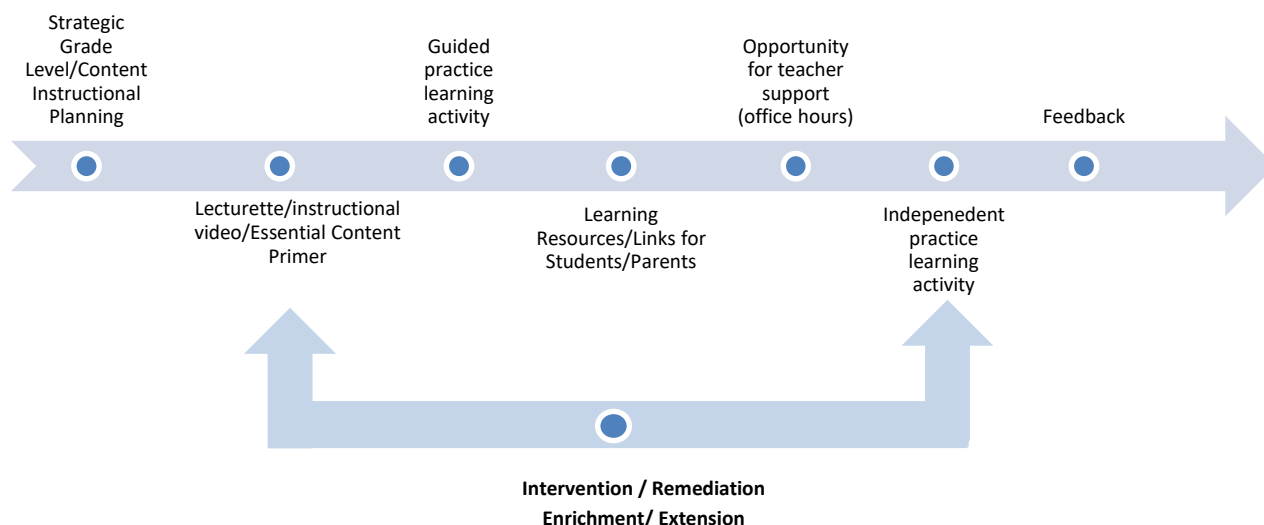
Strategic Grade Level/Content Instructional Planning

Guided practice learning activity

Opportunity for teacher support (office hours)

Feedback

Lecturette/instructional video/Essential Content Primer

Learning Resources/Links for Students/Parents

Indepenedent practice learning activity

**Intervention / Remediation**

**Enrichment/ Extension**